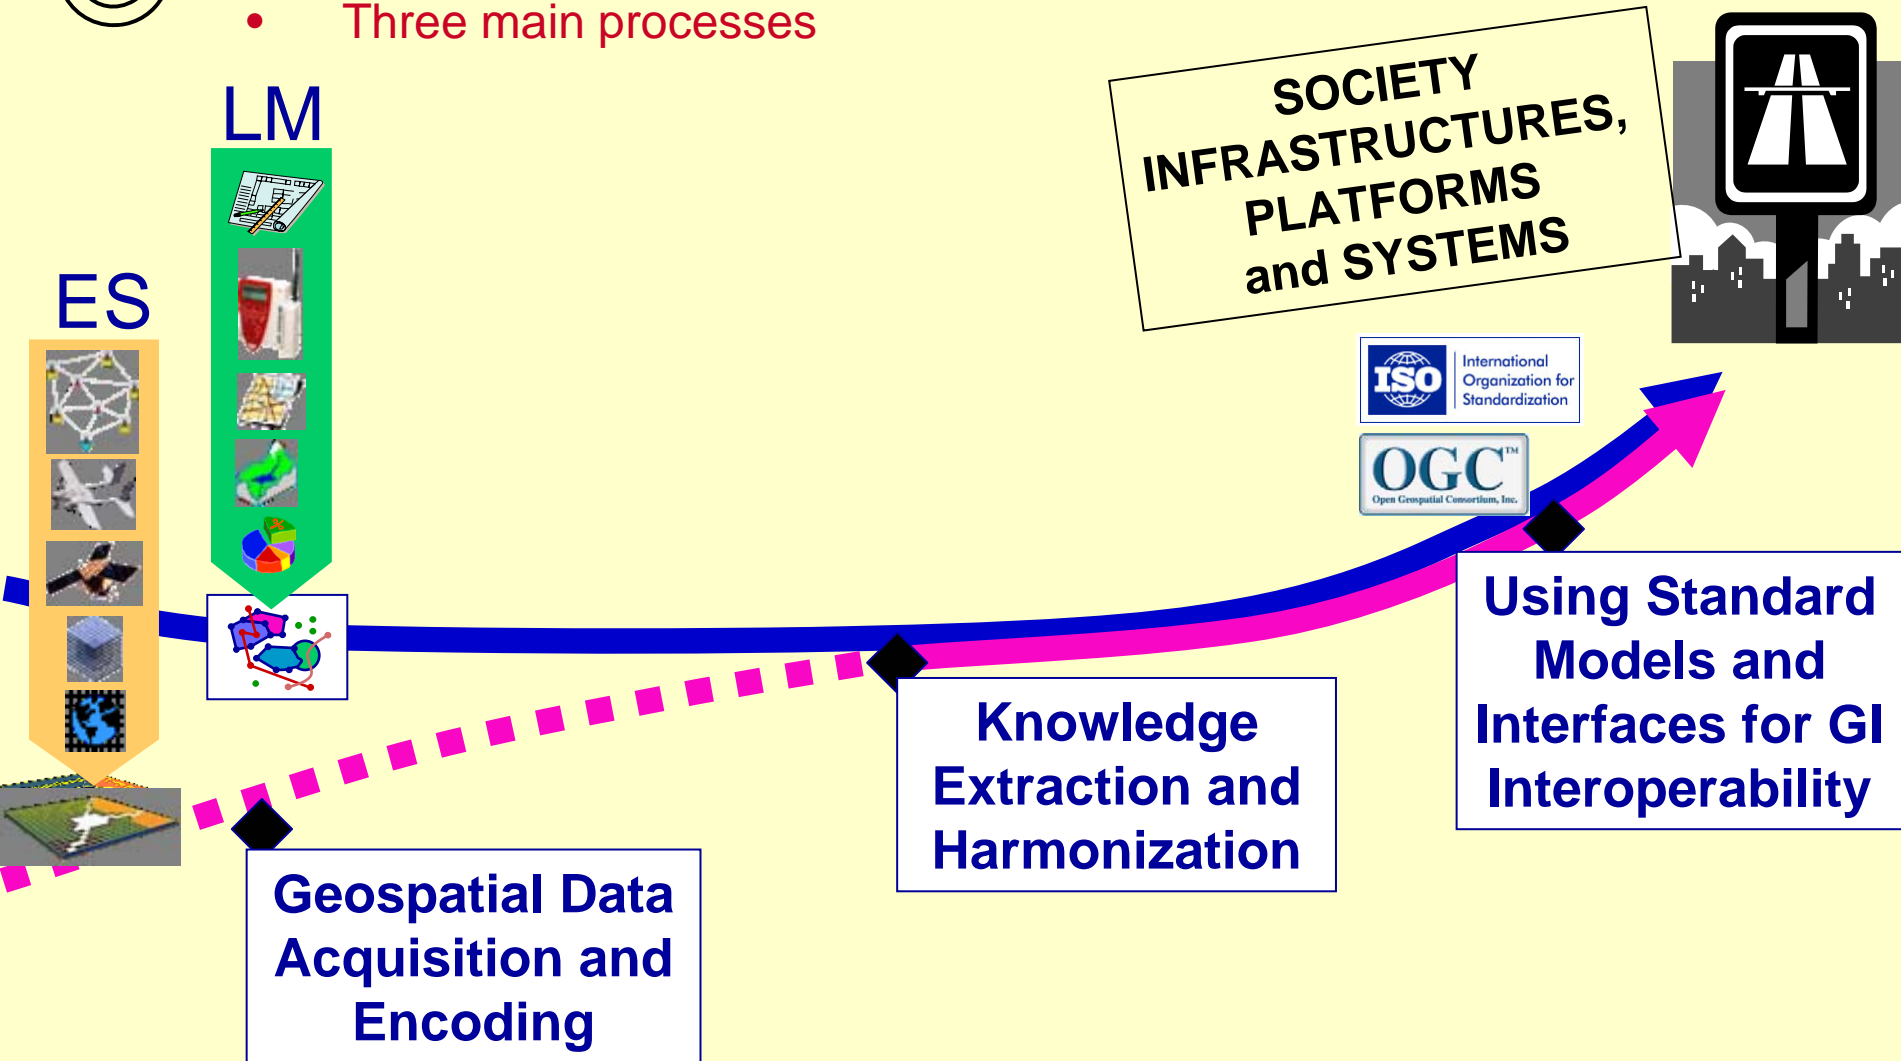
• Three main processes

LM

ES

SOCIETY INFRASTRUCTURES, PLATFORMS and SYSTEMS

ISO International Organization for Standardization

OGC™ Open Geospatial Consortium, Inc.

Using Standard Models and Interfaces for GI Interoperability

Knowledge Extraction and Harmonization

Geospatial Data Acquisition and Encoding